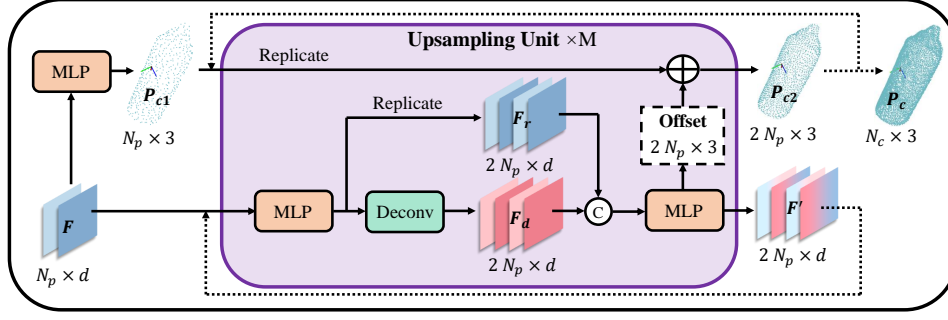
Upsampling Unit ×M

MLP

$P_{c1}$

$N_p \times 3$

Replicate

$P_{c2}$

$2\ N_p \times 3$

$P_c$

$N_c \times 3$

Replicate

$F_r$

$2\ N_p \times d$

Offset

$2\ N_p \times 3$

$F$

$N_p \times d$

MLP

Deconv

$F_d$

$2\ N_p \times d$

C

MLP

$F'$

$2\ N_p \times d$